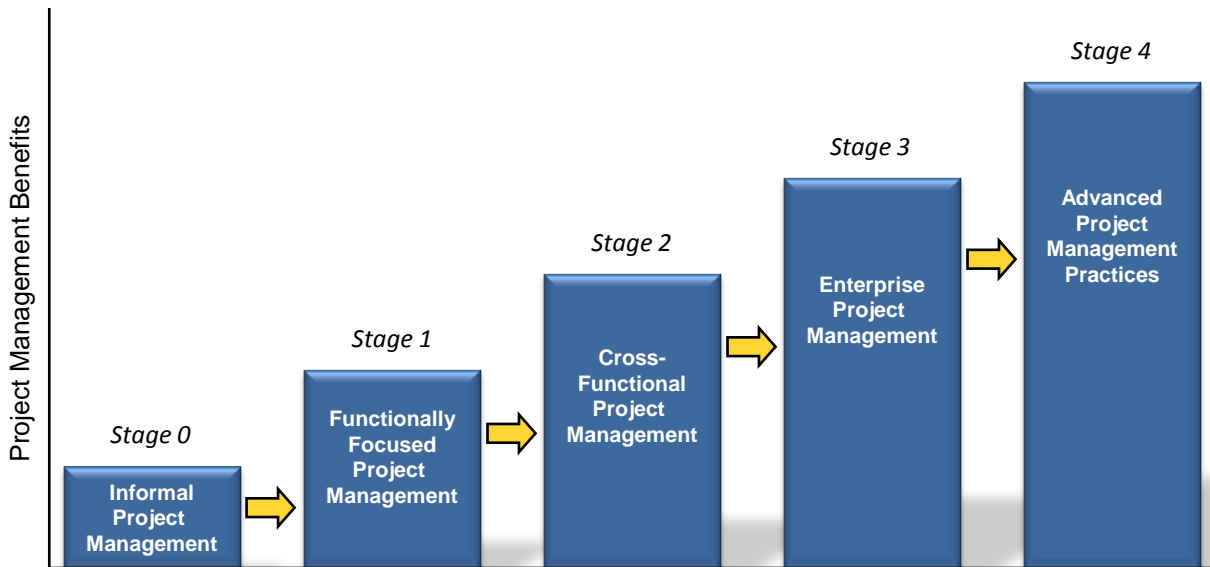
Project Management Benefits

Stage 0
Informal Project Management

Stage 1
Functionally Focused Project Management

Stage 2
Cross-Functional Project Management

Stage 3
Enterprise Project Management

Stage 4
Advanced Project Management Practices